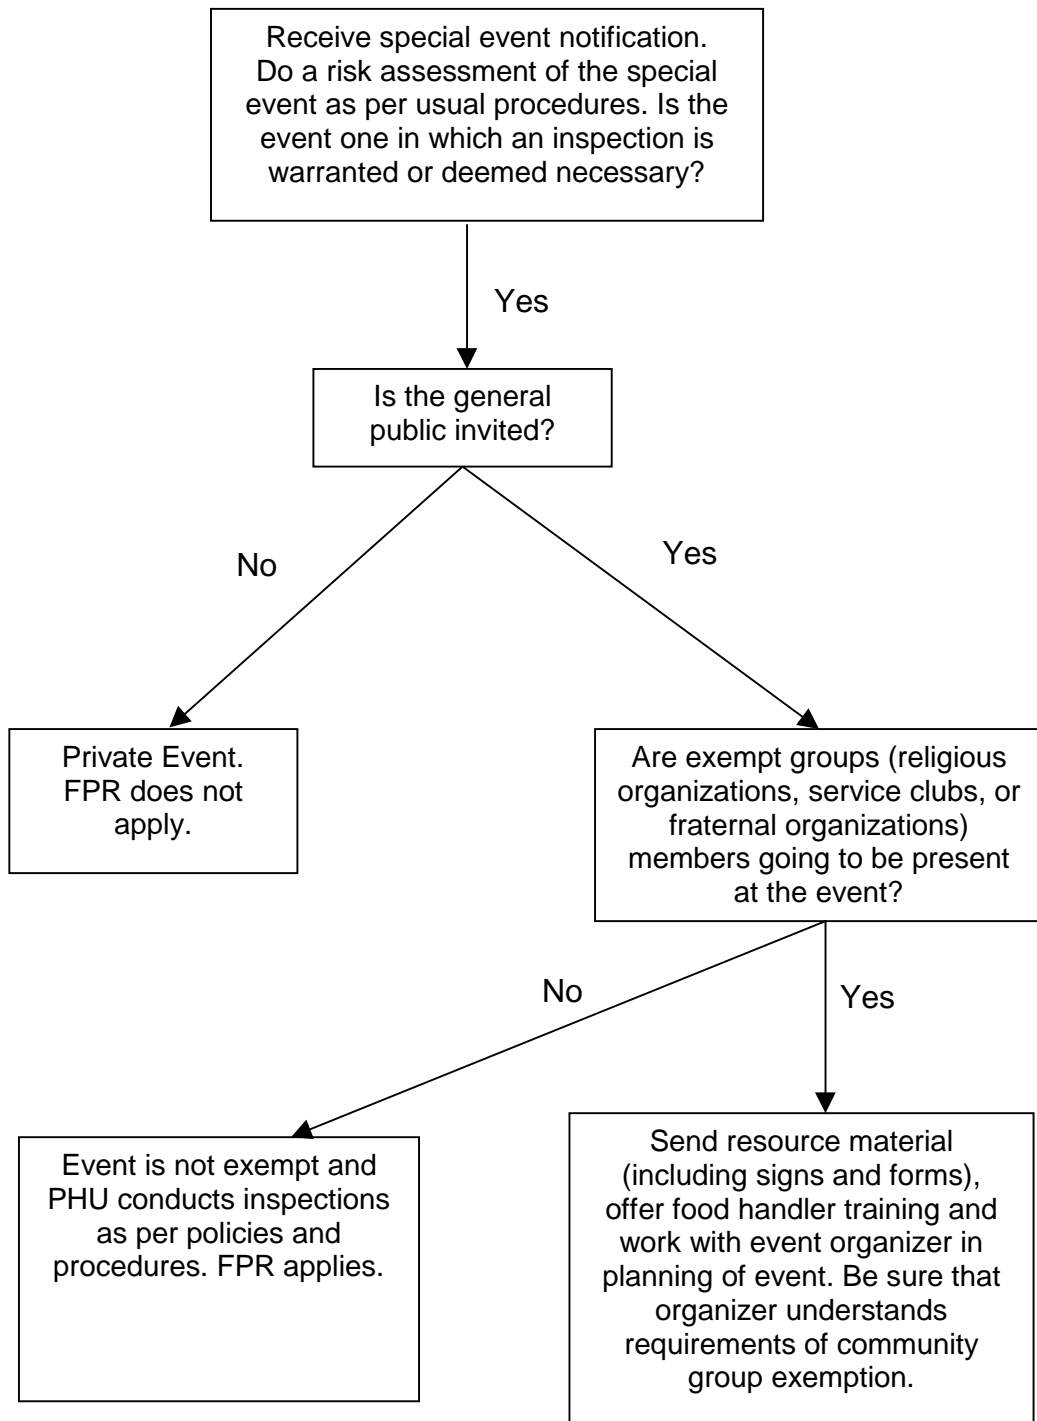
Receive special event notification. Do a risk assessment of the special event as per usual procedures. Is the event one in which an inspection is warranted or deemed necessary?

Yes

Is the general public invited?

No

Yes

Private Event. FPR does not apply.

Are exempt groups (religious organizations, service clubs, or fraternal organizations) members going to be present at the event?

No

Yes

Event is not exempt and PHU conducts inspections as per policies and procedures. FPR applies.

Send resource material (including signs and forms), offer food handler training and work with event organizer in planning of event. Be sure that organizer understands requirements of community group exemption.